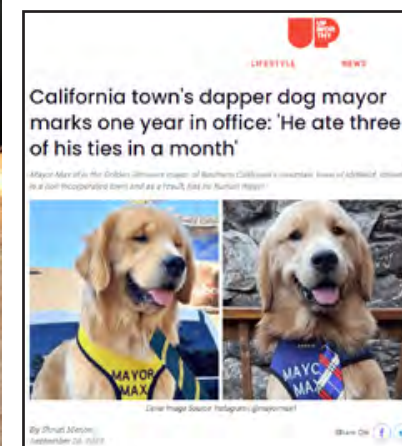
UP WORTHY

LIFESTYLE NEWS

California town's dapper dog mayor marks one year in office: 'He ate three of his ties in a month'

Mayor Max of the Golden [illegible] of Northern California's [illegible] town of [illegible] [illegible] is a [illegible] town and as a result has no human mayor.

MAYOR MAX

MAYOR MAX

Cover Image Source: Instagram | @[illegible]

By Shruti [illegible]
September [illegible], 2023

Share On